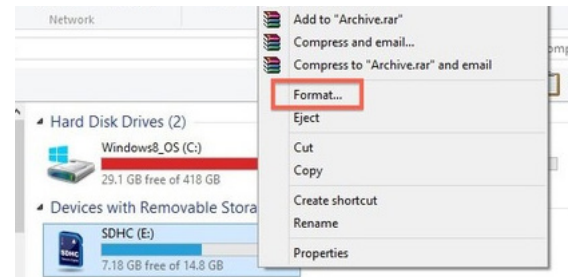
Network

Add to "Archive.rar"
Compress and email...
Compress to "Archive.rar" and email
Format...
Eject
Cut
Copy
Create shortcut
Rename
Properties

omp

Hard Disk Drives (2)
Windows8_OS (C:)
29.1 GB free of 418 GB

Devices with Removable Stora
SDHC (E:)
SDHC
7.18 GB free of 14.8 GB